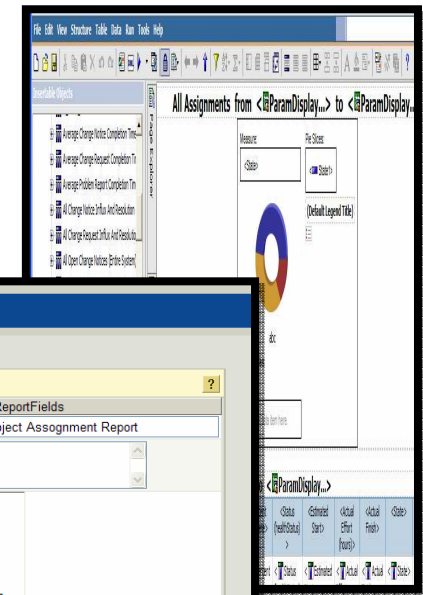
File Edit View Structure Table Data Run Tools Help

Insertable Objects

Average Change Notice Completion Time

Average Change Request Completion Ti

Average Problem Report Completion Tim

All Change Notice Influx And Resolution

All Change Request Influx And Resolutio

All Open Change Notices (Entire System)

Page Explorer

All Assignments from <ParamDisplay...> to <ParamDisplay...

Measure:

<State>

Pie Slices:

<State>

(Default Legend Title)

abc

data item here

?

ReportFields

ject Assognment Report

<ParamDisplay...>

| <Status (healthStatus)> | <Estimated Start> | <Actual Effort (hours)> | <Actual Finish> | <State> |
|---|---|---|---|---|
| <Status | <Estimated | <Actual | <Actual | <State> |